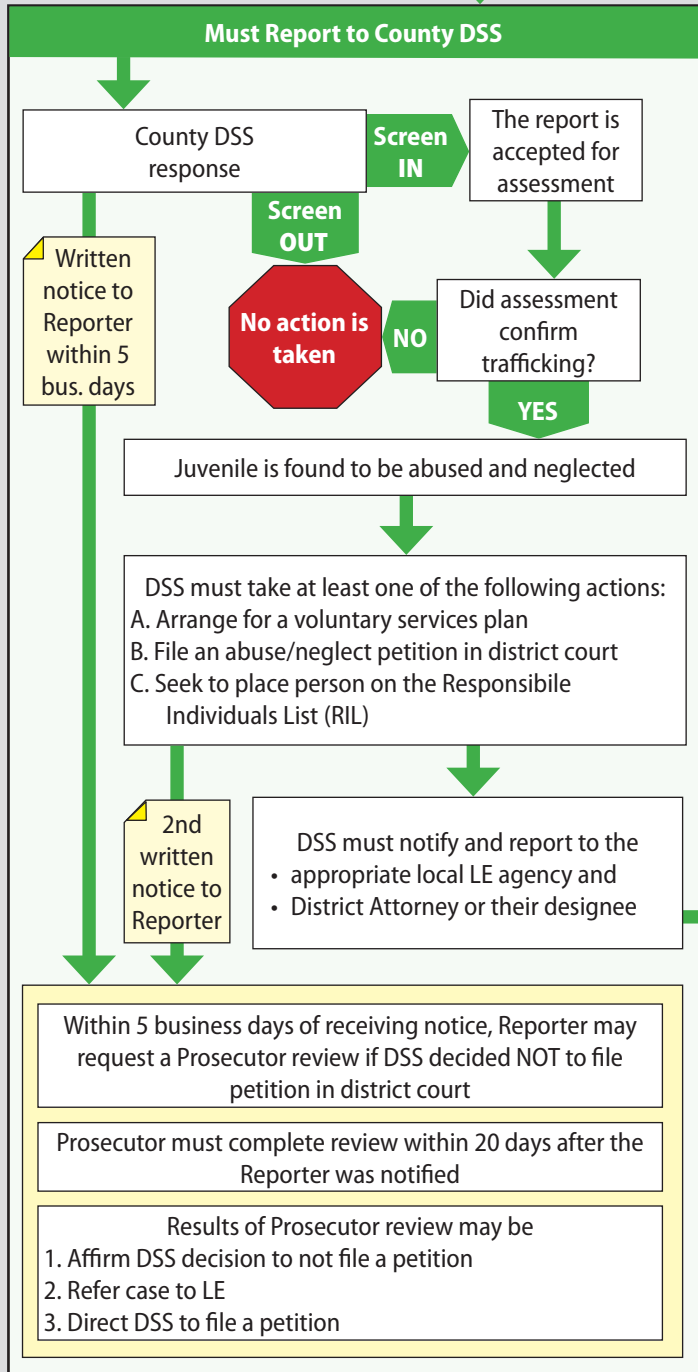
Must Report to County DSS

County DSS response

Screen IN

The report is accepted for assessment

Screen OUT

Written notice to Reporter within 5 bus. days

No action is taken

NO

Did assessment confirm trafficking?

YES

Juvenile is found to be abused and neglected

DSS must take at least one of the following actions:
A. Arrange for a voluntary services plan
B. File an abuse/neglect petition in district court
C. Seek to place person on the Responsibile Individuals List (RIL)

2nd written notice to Reporter

DSS must notify and report to the
• appropriate local LE agency and
• District Attorney or their designee

Within 5 business days of receiving notice, Reporter may request a Prosecutor review if DSS decided NOT to file petition in district court

Prosecutor must complete review within 20 days after the Reporter was notified

Results of Prosecutor review may be
1. Affirm DSS decision to not file a petition
2. Refer case to LE
3. Direct DSS to file a petition